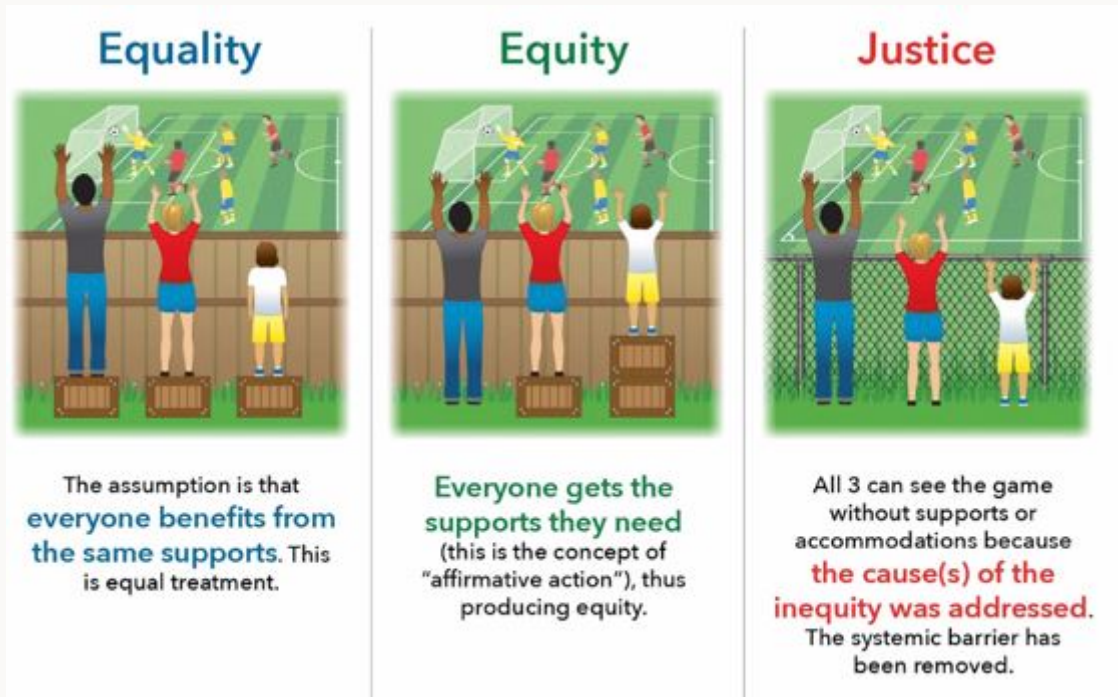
Equality

The assumption is that everyone benefits from the same supports. This is equal treatment.

Equity

Everyone gets the supports they need (this is the concept of "affirmative action"), thus producing equity.

Justice

All 3 can see the game without supports or accommodations because the cause(s) of the inequity was addressed. The systemic barrier has been removed.